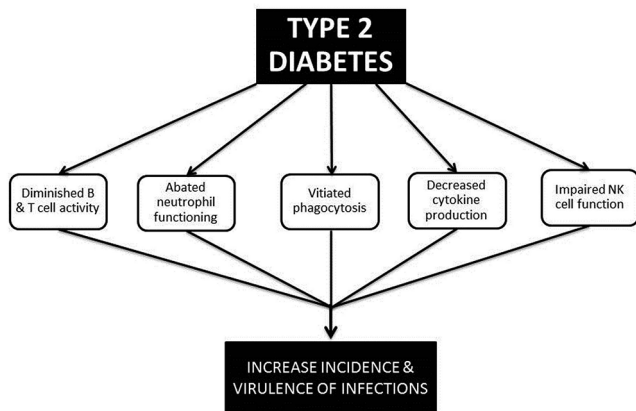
TYPE 2 DIABETES

Diminished B & T cell activity

Abated neutrophil functioning

Vitiated phagocytosis

Decreased cytokine production

Impaired NK cell function

INCREASE INCIDENCE & VIRULENCE OF INFECTIONS